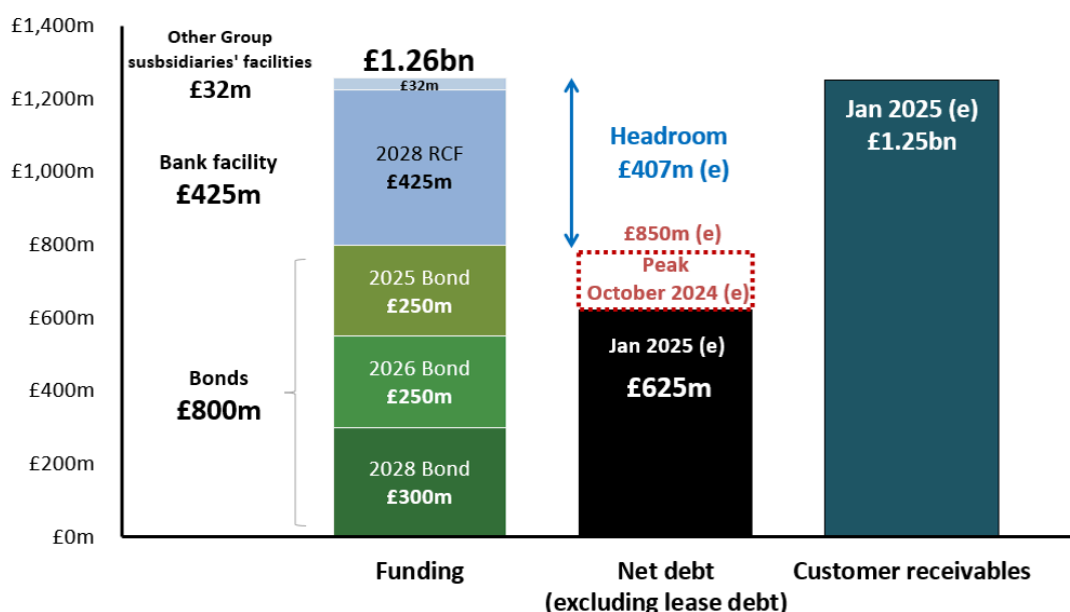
£1,400m
£1,200m
£1,000m
£800m
£600m
£400m
£200m
£0m

Other Group susbsidiaries' facilities
£32m

Bank facility
£425m

Bonds
£800m

£1.26bn
£32m
2028 RCF
£425m
2025 Bond
£250m
2026 Bond
£250m
2028 Bond
£300m

Headroom
£407m (e)

£850m (e)
Peak
October 2024 (e)

Jan 2025 (e)
£625m

Jan 2025 (e)
£1.25bn

Funding
Net debt
(excluding lease debt)
Customer receivables